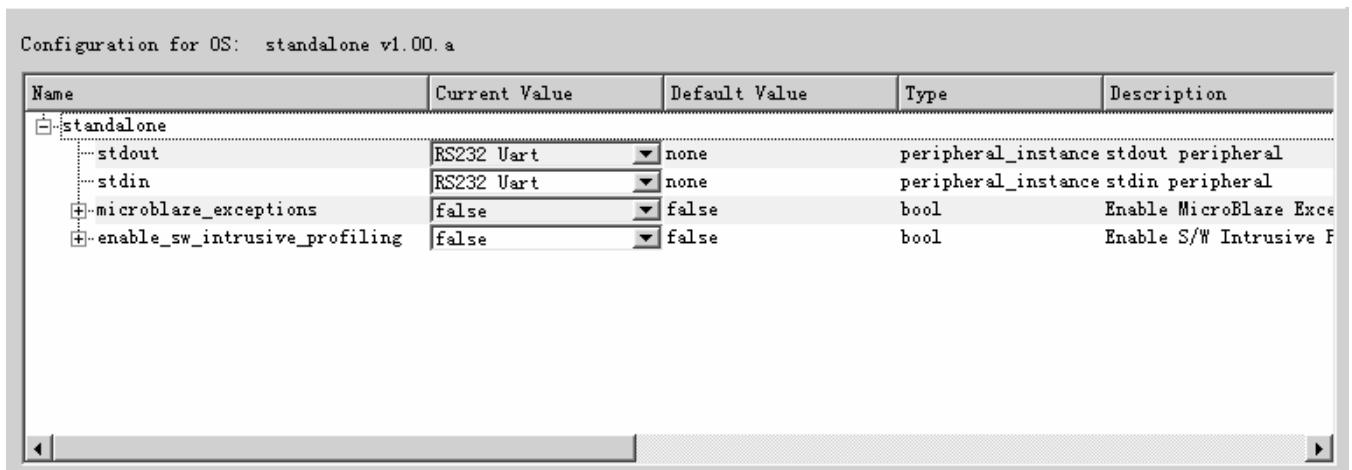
Configuration for OS: standalone v1.00.a

| Name | Current Value | Default Value | Type | Description |
|---|---|---|---|---|
| standalone | | | | |
| stdout | RS232 Uart | none | peripheral_instance | stdout peripheral |
| stdin | RS232 Uart | none | peripheral_instance | stdin peripheral |
| microblaze_exceptions | false | false | bool | Enable MicroBlaze Exce |
| enable_sw_intrusive_profiling | false | false | bool | Enable S/W Intrusive P |